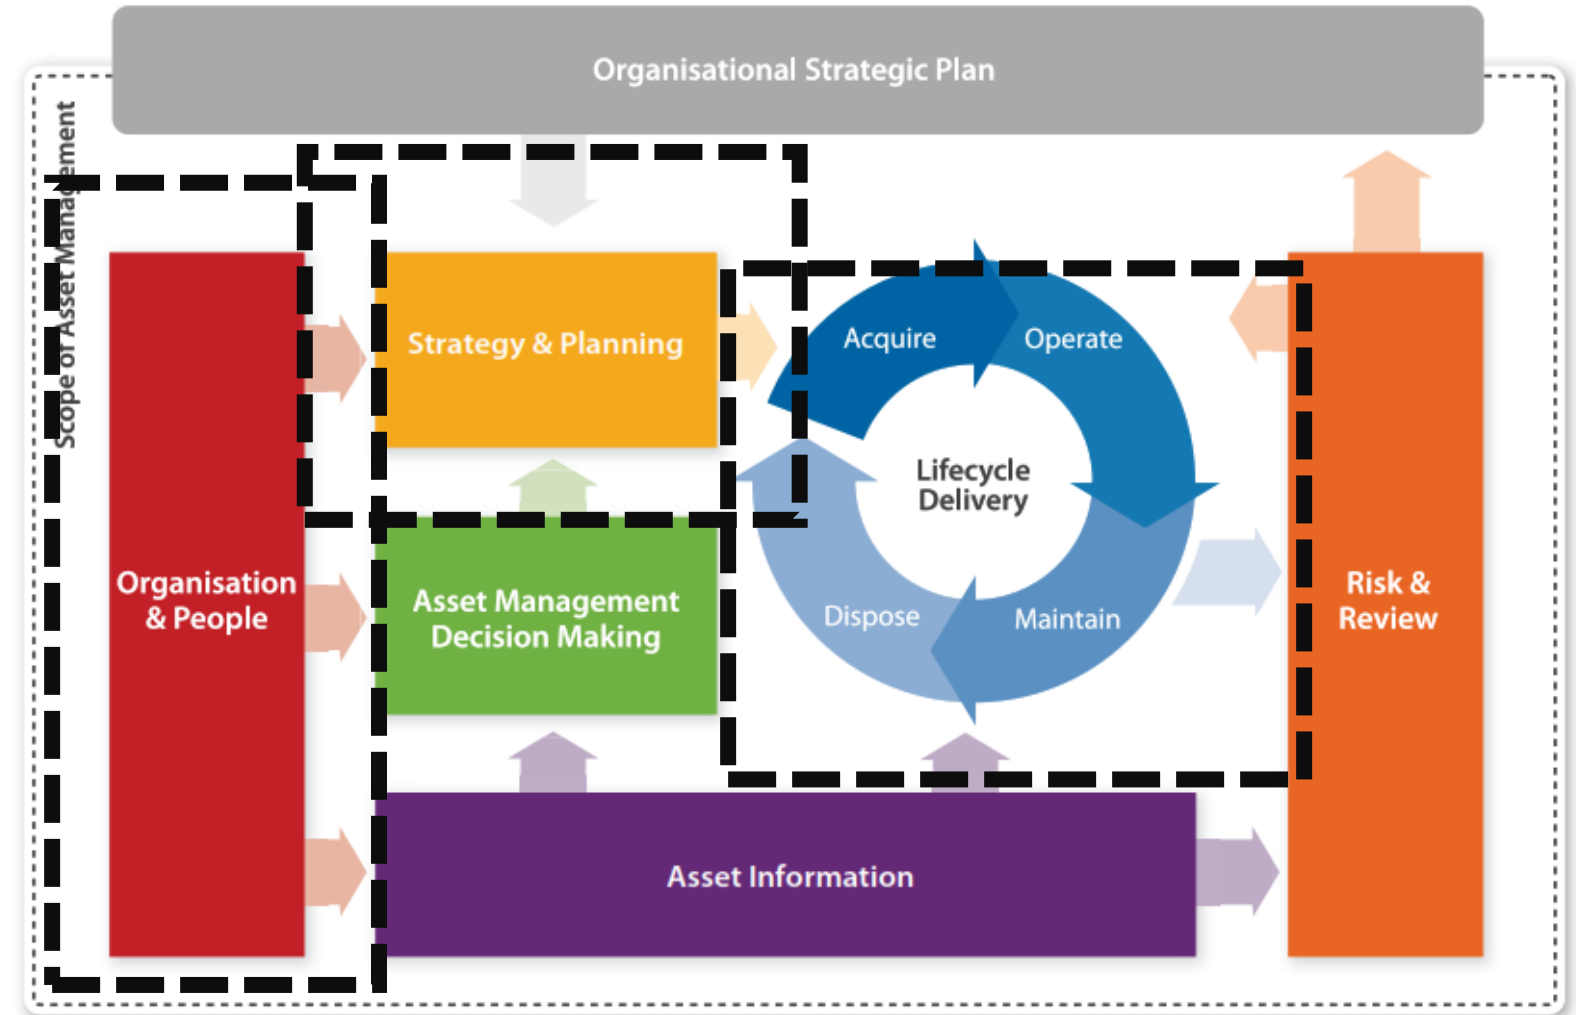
Organisational Strategic Plan

Scope of Asset Management

Organisation & People

Strategy & Planning

Asset Management Decision Making

Acquire

Operate

Lifecycle Delivery

Dispose

Maintain

Risk & Review

Asset Information